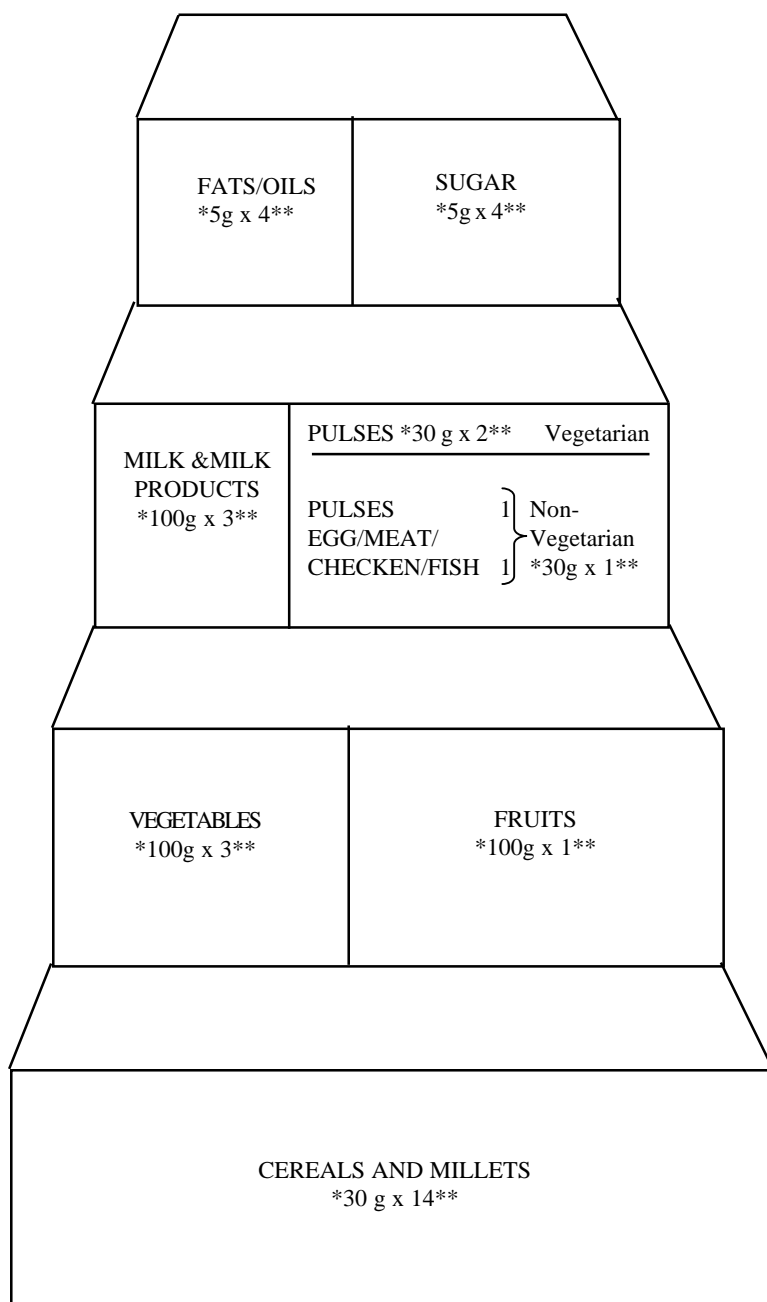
FATS/OILS
*5g x 4**

SUGAR
*5g x 4**

MILK &MILK PRODUCTS
*100g x 3**

PULSES *30 g x 2** Vegetarian

PULSES 1
EGG/MEAT/
CHECKEN/FISH 1
Non-Vegetarian
*30g x 1**

VEGETABLES
*100g x 3**

FRUITS
*100g x 1**

CEREALS AND MILLETS
*30 g x 14**